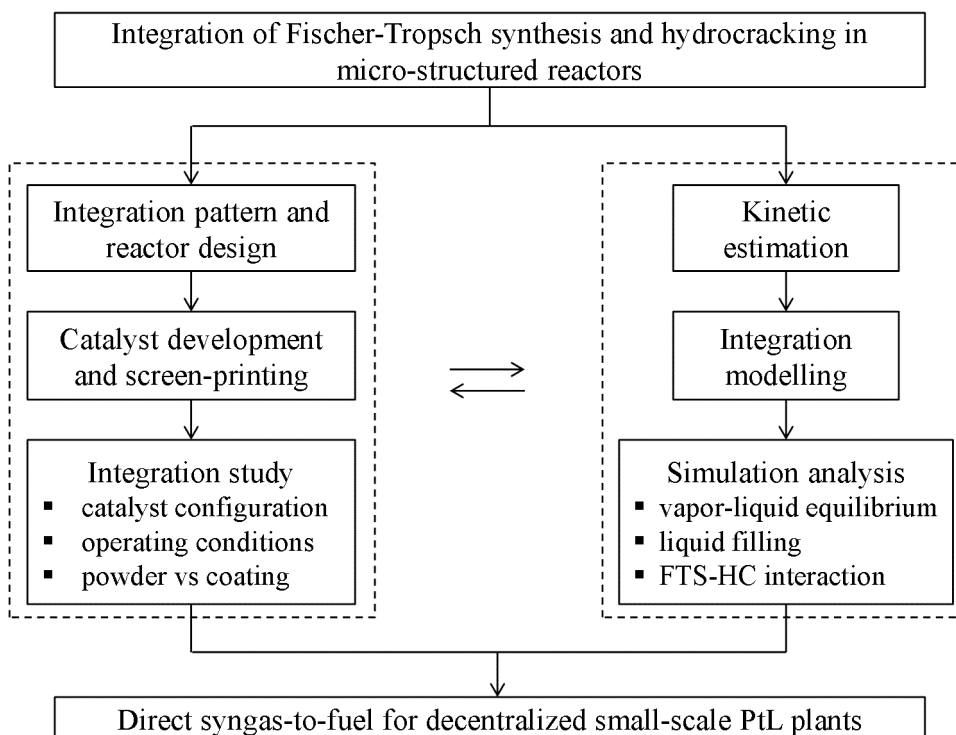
Integration of Fischer-Tropsch synthesis and hydrocracking in micro-structured reactors

Integration pattern and reactor design

Catalyst development and screen-printing

Integration study
▪ catalyst configuration
▪ operating conditions
▪ powder vs coating

Kinetic estimation

Integration modelling

Simulation analysis
▪ vapor-liquid equilibrium
▪ liquid filling
▪ FTS-HC interaction

Direct syngas-to-fuel for decentralized small-scale PtL plants